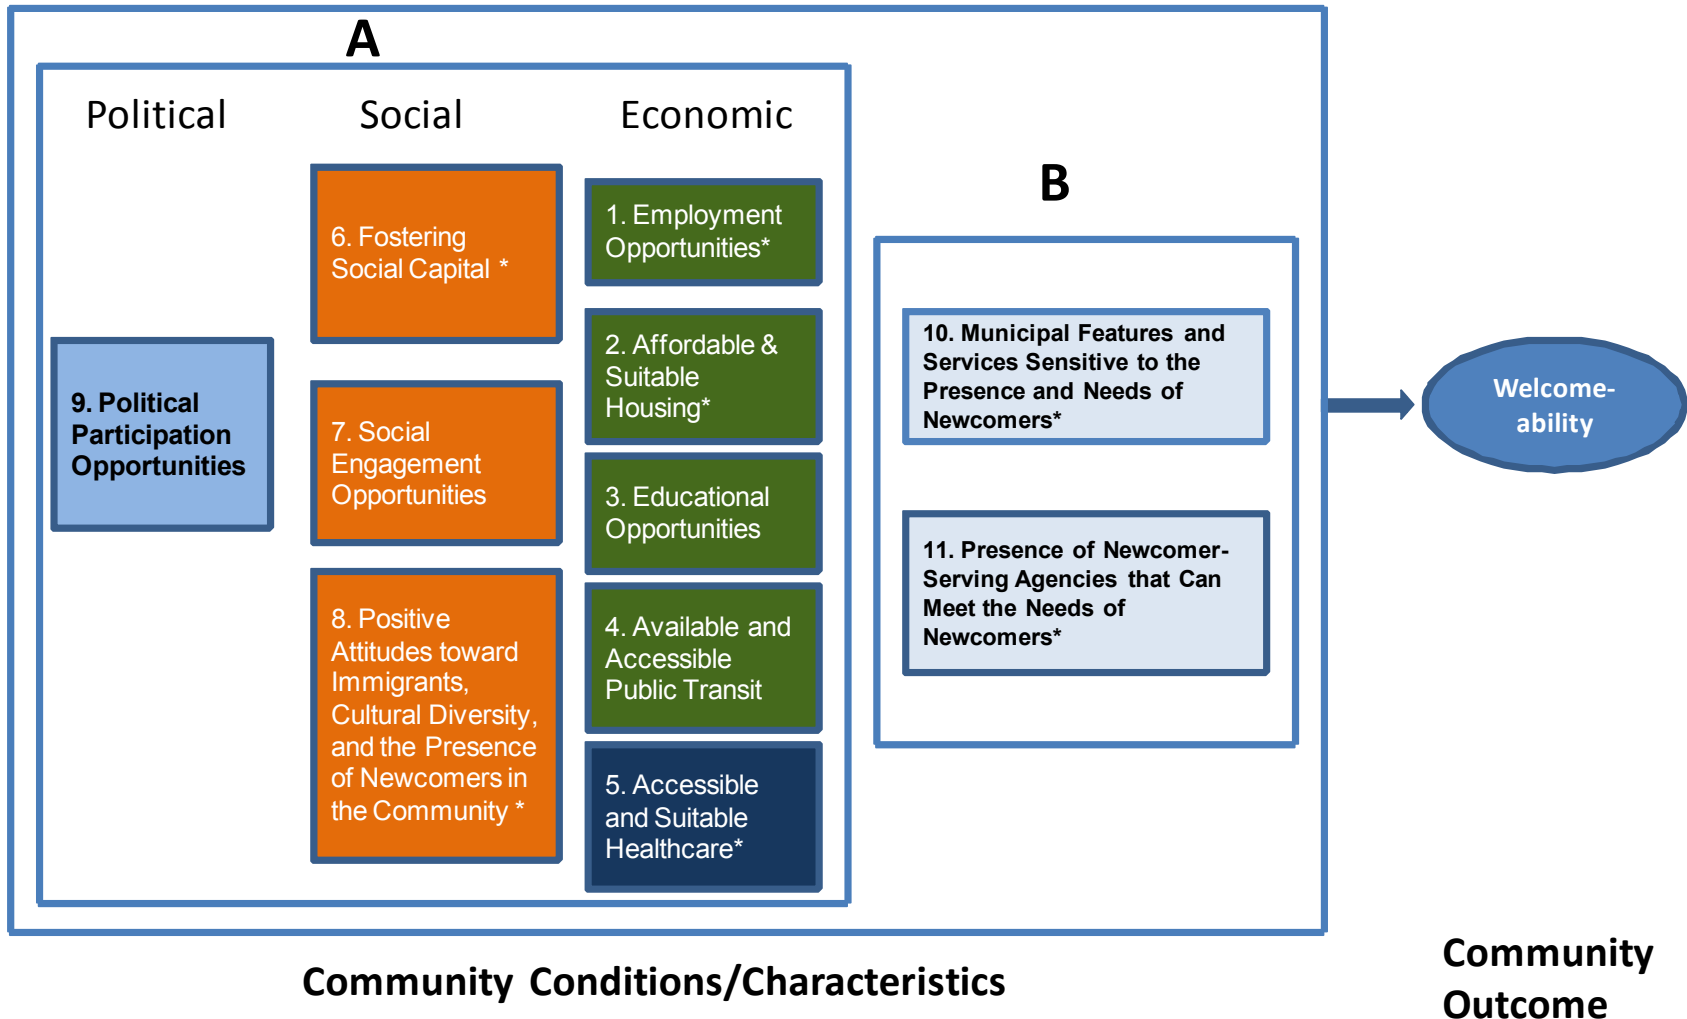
A

Political

Social

Economic

9. Political Participation Opportunities

6. Fostering Social Capital *

7. Social Engagement Opportunities

8. Positive Attitudes toward Immigrants, Cultural Diversity, and the Presence of Newcomers in the Community *

1. Employment Opportunities*

2. Affordable & Suitable Housing*

3. Educational Opportunities

4. Available and Accessible Public Transit

5. Accessible and Suitable Healthcare*

B

10. Municipal Features and Services Sensitive to the Presence and Needs of Newcomers*

11. Presence of Newcomer-Serving Agencies that Can Meet the Needs of Newcomers*

Welcome-ability

Community Conditions/Characteristics

Community Outcome